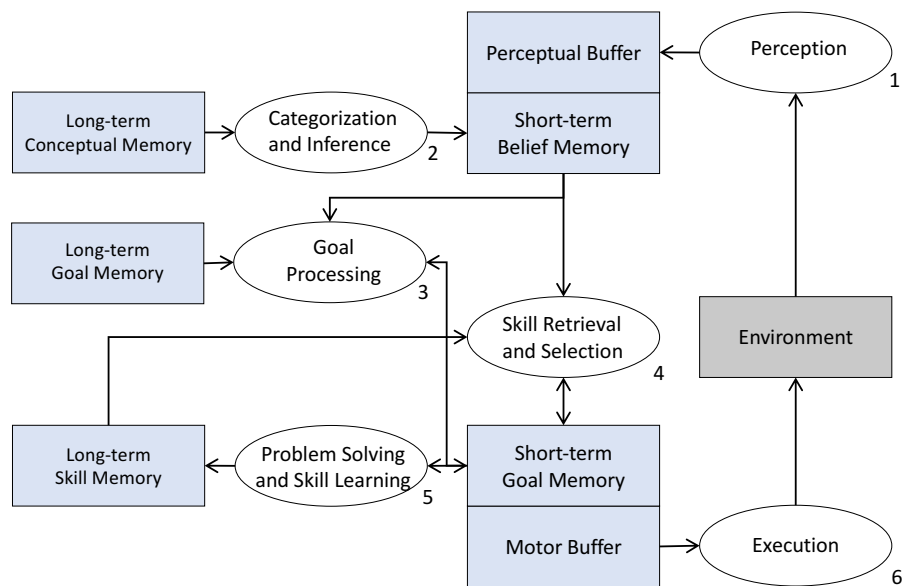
Perceptual Buffer

Perception

1

Long-term Conceptual Memory

Categorization and Inference

2

Short-term Belief Memory

Long-term Goal Memory

Goal Processing

3

Skill Retrieval and Selection

4

Environment

Long-term Skill Memory

Problem Solving and Skill Learning

5

Short-term Goal Memory

Motor Buffer

Execution

6